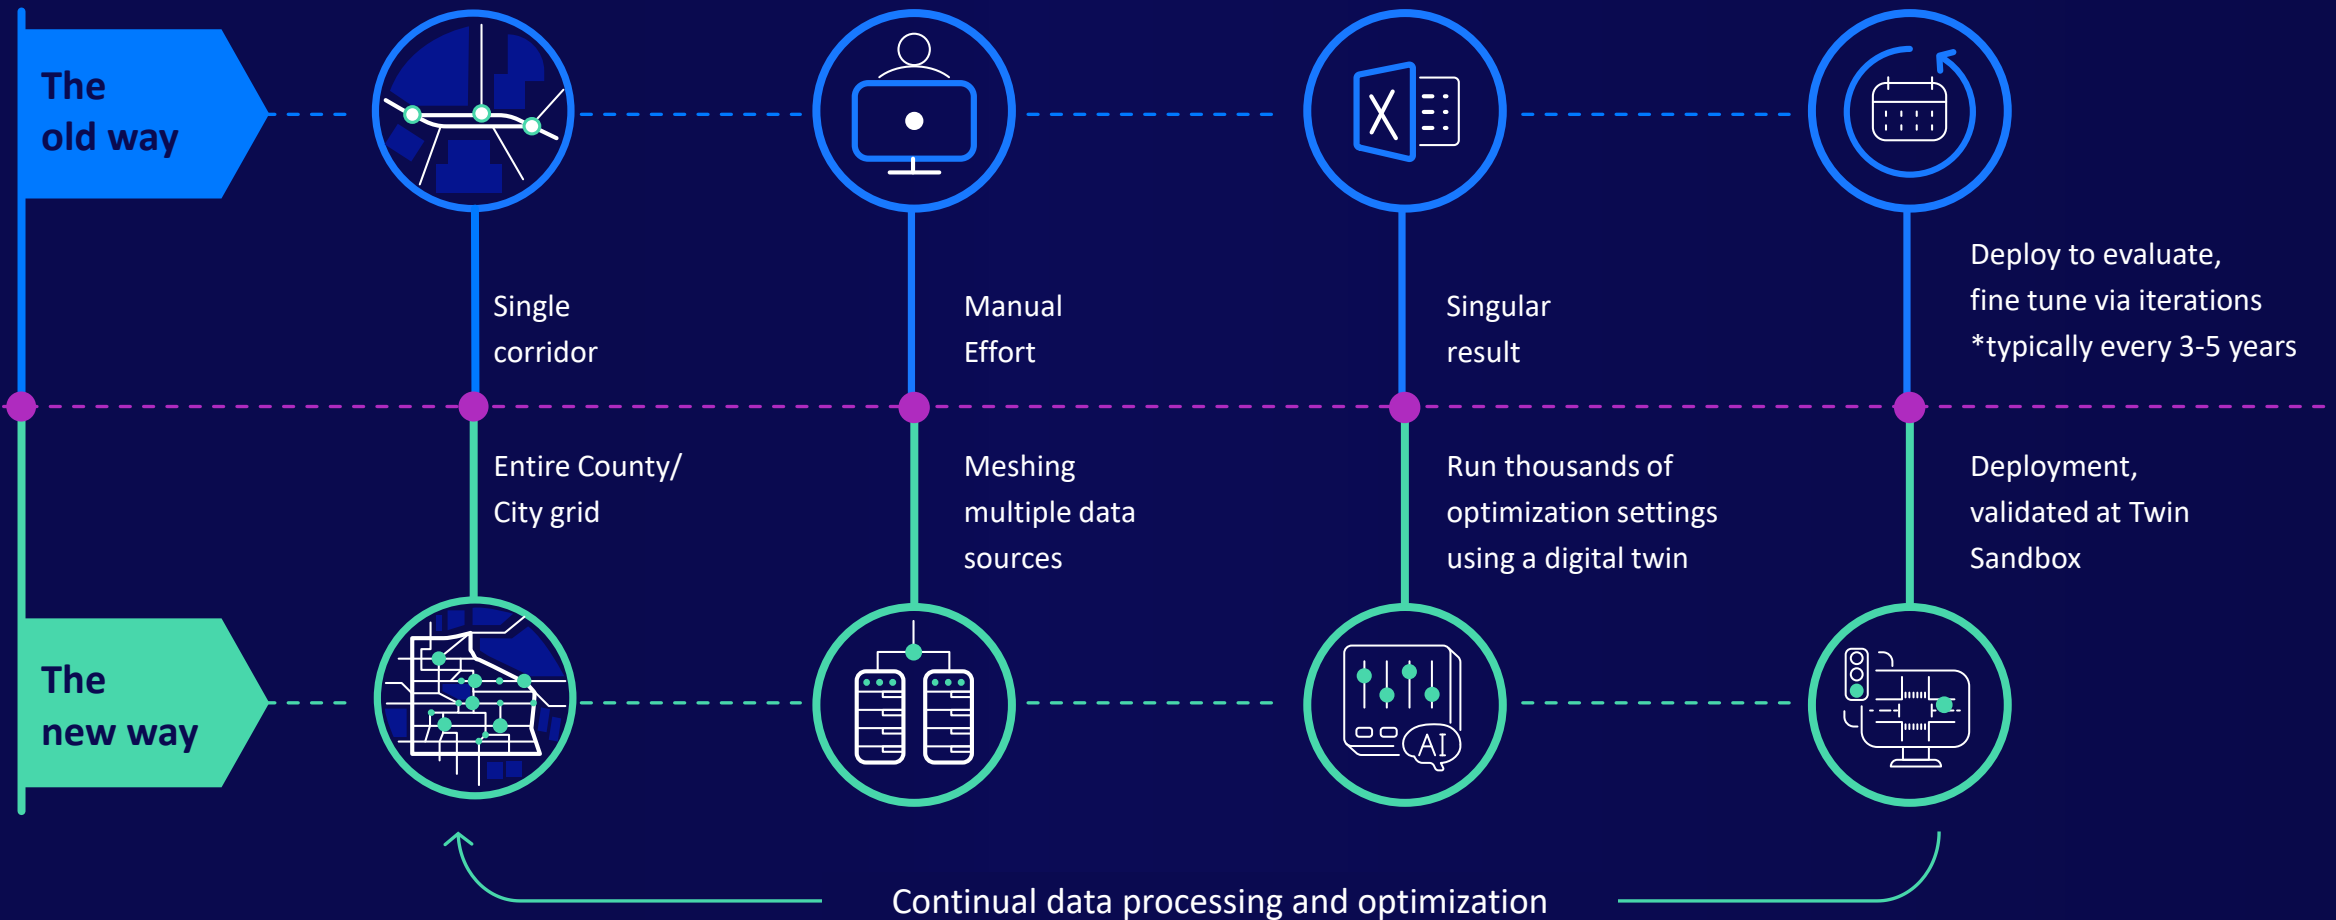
The old way

Single corridor

Manual Effort

Singular result

Deploy to evaluate, fine tune via iterations *typically every 3-5 years

Entire County/ City grid

Meshing multiple data sources

Run thousands of optimization settings using a digital twin

Deployment, validated at Twin Sandbox

The new way

AI

Continual data processing and optimization